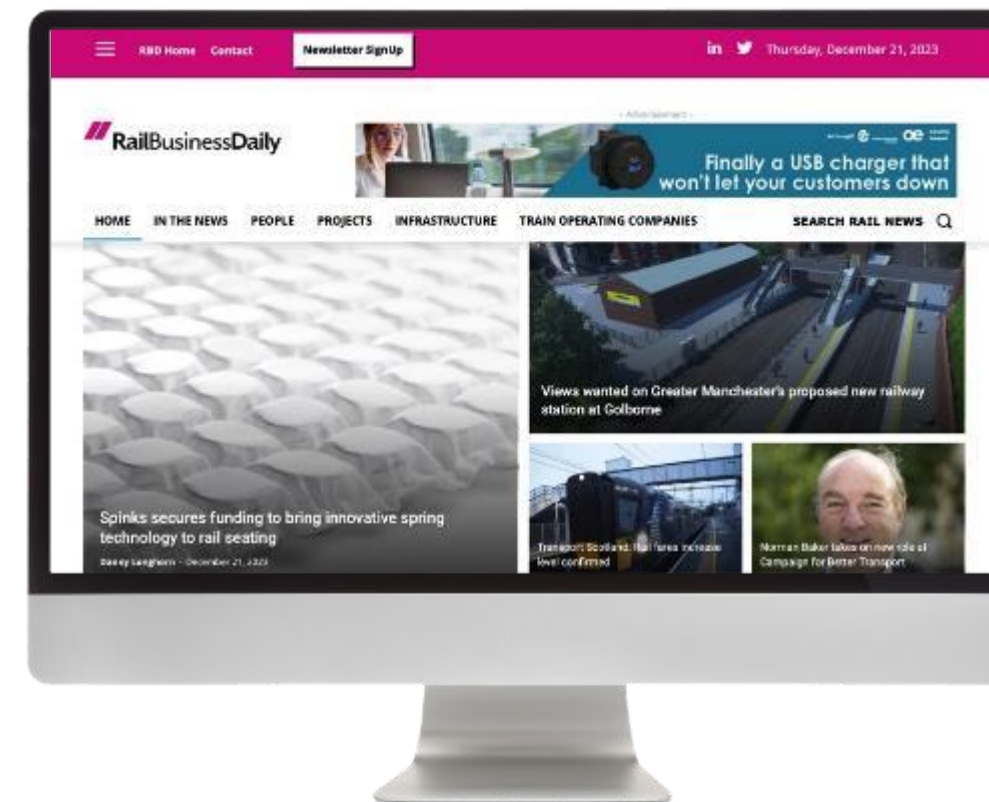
RBD Home Contact Newsletter SignUp

in Thursday, December 21, 2023

- Advertisement -

RailBusinessDaily

Finally a USB charger that won't let your customers down

HOME IN THE NEWS PEOPLE PROJECTS INFRASTRUCTURE TRAIN OPERATING COMPANIES SEARCH RAIL NEWS

Views wanted on Greater Manchester's proposed new railway station at Golborne

Spinks secures funding to bring innovative spring technology to rail seating

Danny Longhorn - December 21, 2023

Transport Scotland: Rail fares increase level confirmed

Norman Baker takes on new role at Campaign for Better Transport